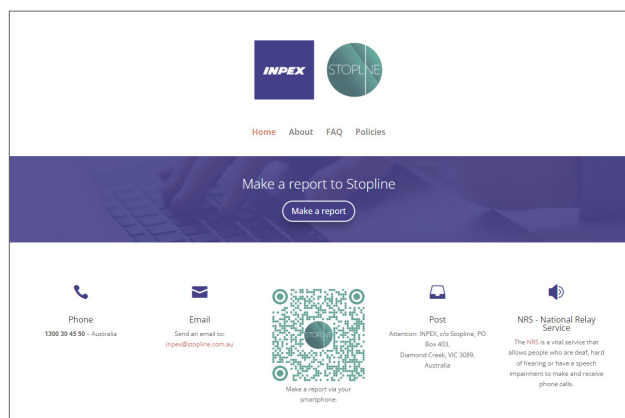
INPEX

STOPLINE

Home About FAQ Policies

Make a report to Stopline

Make a report

Phone

1300 30 45 50 – Australia

Email

Send an email to: inpex@stopline.com.au

STOPLINE

Make a report via your smartphone.

Post

Attention: INPEX, c/o Stopline, PO Box 403, Diamond Creek, VIC 3089, Australia

NRS - National Relay Service

The NRS is a vital service that allows people who are deaf, hard of hearing or have a speech impairment to make and receive phone calls.